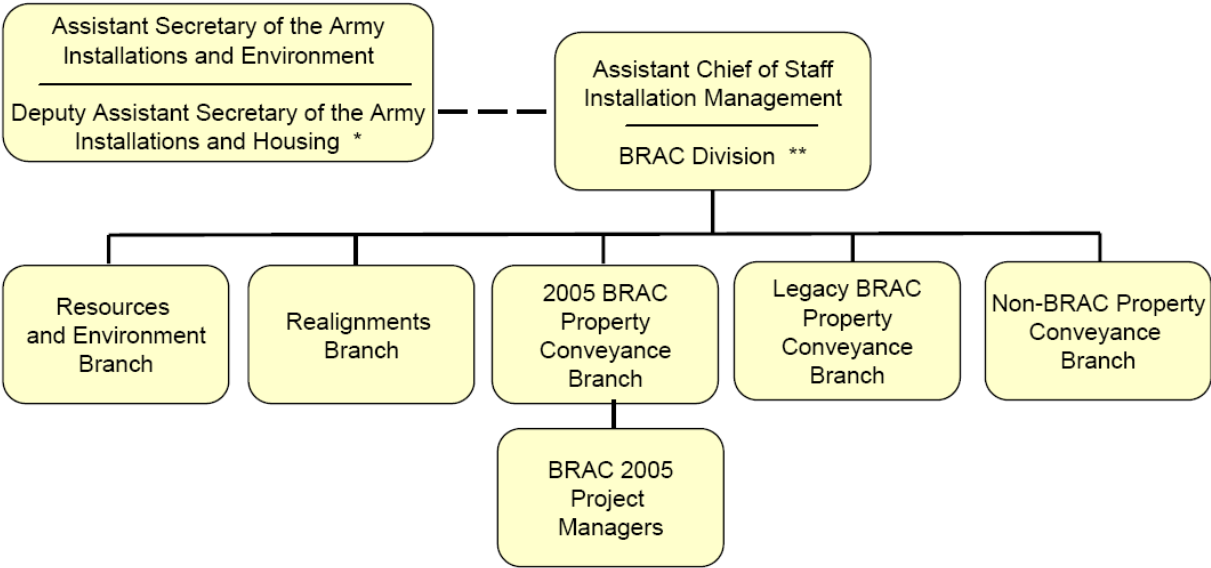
Assistant Secretary of the Army Installations and Environment

Deputy Assistant Secretary of the Army Installations and Housing *

Assistant Chief of Staff Installation Management

BRAC Division **

Resources and Environment Branch

Realignments Branch

2005 BRAC Property Conveyance Branch

Legacy BRAC Property Conveyance Branch

Non-BRAC Property Conveyance Branch

BRAC 2005 Project Managers